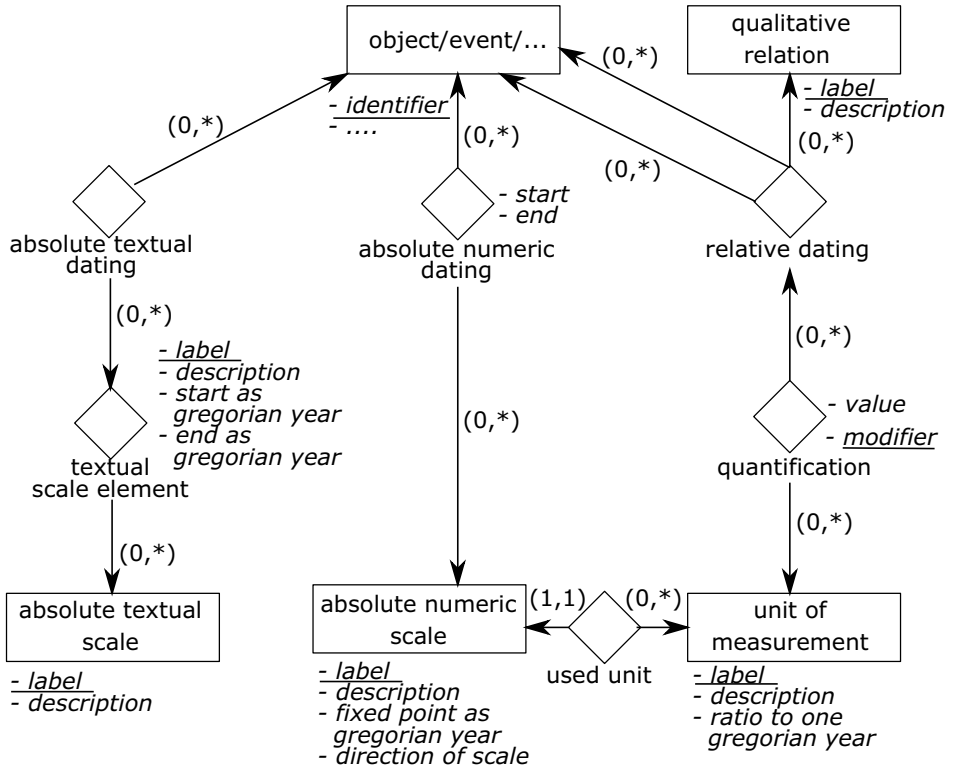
object/event/...

- identifier
- ....

qualitative relation

- label
- description

(0,*)

(0,*)

(0,*)

(0,*)

(0,*)

- start
- end

absolute textual dating

absolute numeric dating

relative dating

(0,*)

(0,*)

- label
- description
- start as gregorian year
- end as gregorian year

(0,*)

- value
- modifier

textual scale element

quantification

(0,*)

(0,*)

absolute textual scale

- label
- description

absolute numeric scale

(1,1)

(0,*)

unit of measurement

used unit

- label
- description
- fixed point as gregorian year
- direction of scale

- label
- description
- ratio to one gregorian year